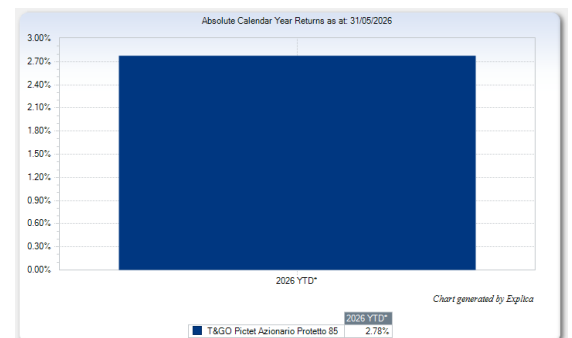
Absolute Calendar Year Returns as at: 31/05/2026

3.00%
2.70%
2.40%
2.10%
1.80%
1.50%
1.20%
0.90%
0.60%
0.30%
0.00%

2026 YTD*

Chart generated by Explica

| | 2026 YTD* |
|---|---|
| T&GO Pictet Azionario Protetto 85 | 2.78% |